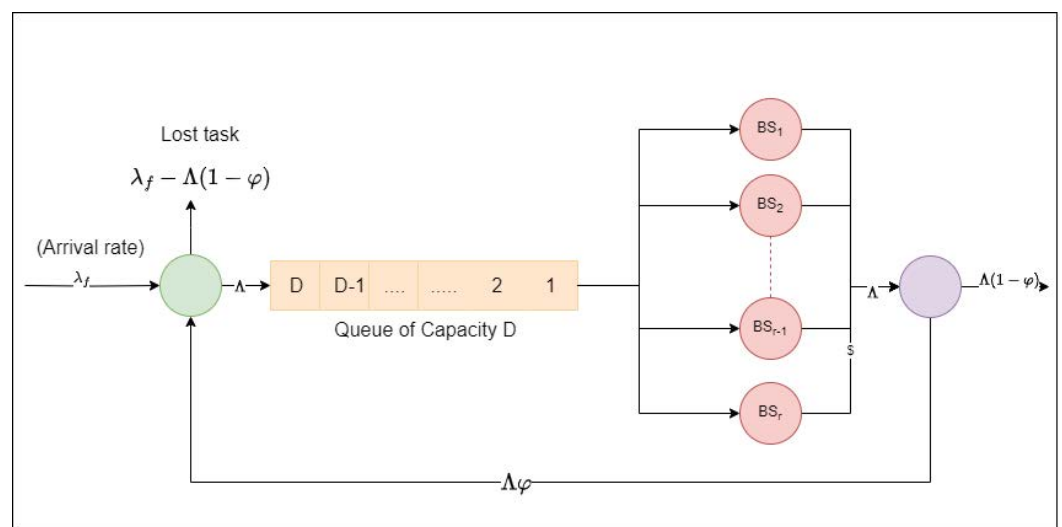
Lost task

$\lambda_f - \Lambda(1-\varphi)$

(Arrival rate)

$\lambda_f$

$\Lambda$

| D | D-1 | .... | ..... | 2 | 1 |
|---|---|---|---|---|---|

Queue of Capacity D

$BS_1$

$BS_2$

$BS_{r-1}$

$BS_r$

s

$\Lambda$

$\Lambda(1-\varphi)$

$\Lambda\varphi$